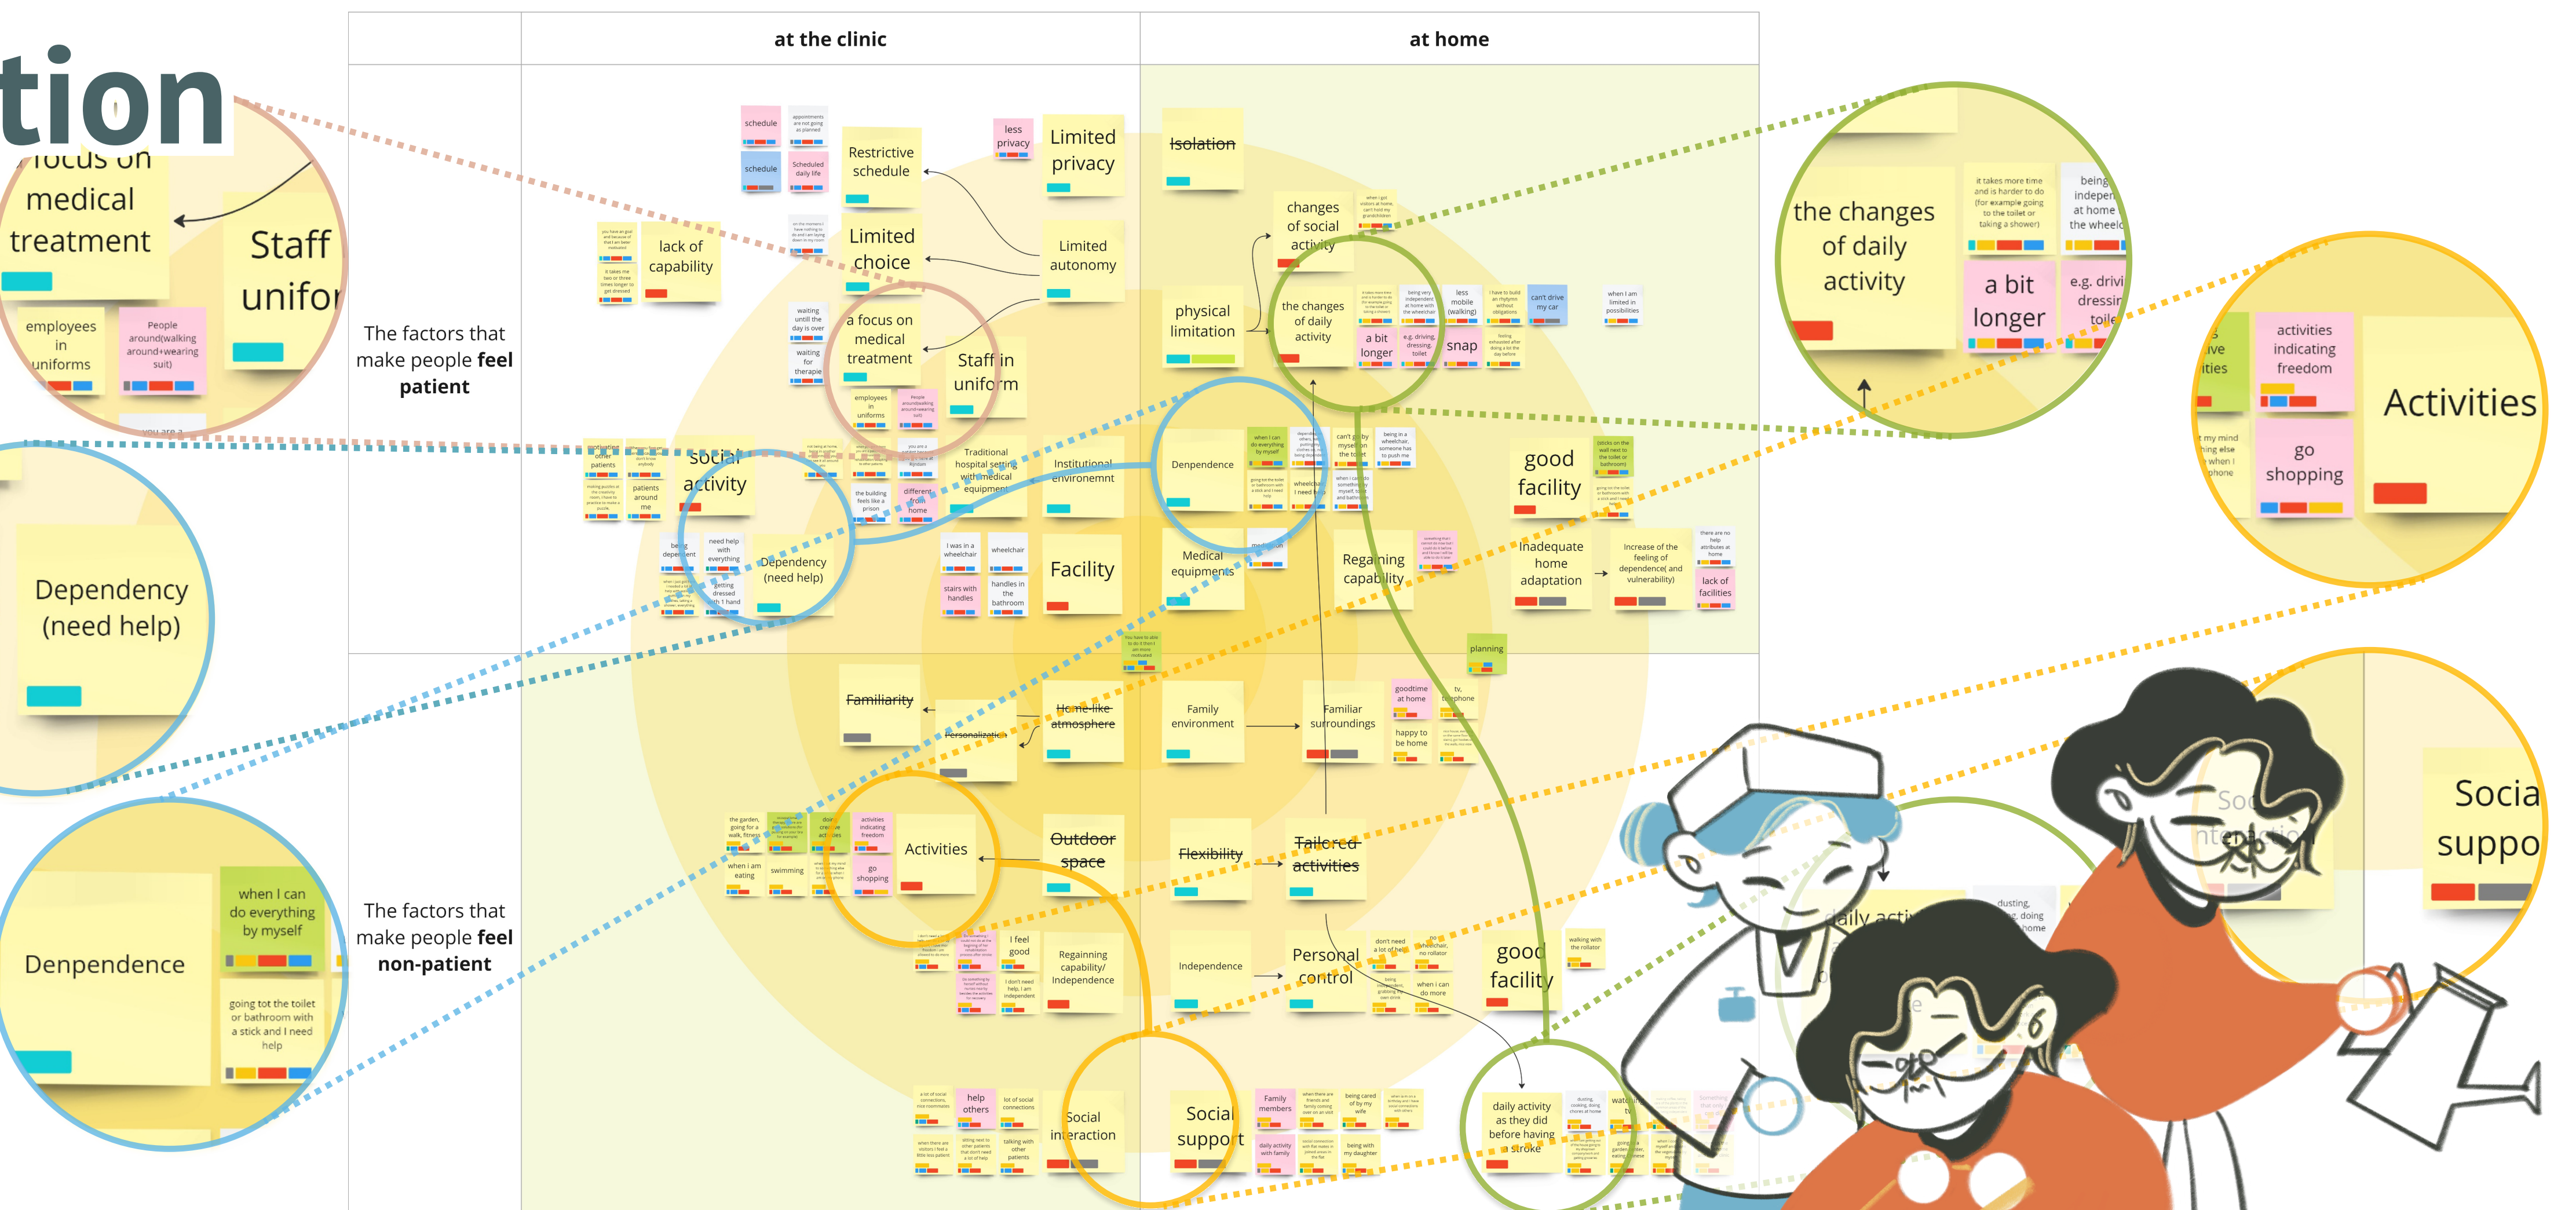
tion

focus on medical treatment

Staff unifor

employees in uniforms

People around(walking around+wearing suit)

you are a

Dependency (need help)

Denpendence

when I can do everything by myself

going tot the toilet or bathroom with a stick and I need help

at the clinic

at home

The factors that make people **feel patient**

The factors that make people **feel non-patient**

schedule

appointments are not going as planned

schedule

Scheduled daily life

Restrictive schedule

less privacy

Limited privacy

lack of capability

Limited choice

Limited autonomy

a focus on medical treatment

Staff in uniform

employees in uniforms

social activity

Traditional hospital setting with medical equipment

Institutional environemnt

Dependency (need help)

need help with everything

getting dressed with 1 hand

patients around me

different from home

Facility

I was in a wheelchair

wheelchair

stairs with handles

handles in the bathroom

Isolation

changes of social activity

physical limitation

the changes of daily activity

a bit longer

snap

can't drive my car

Dependence

Medical equipments

Regaining capability

good facility

Inadequate home adaptation

Increase of the feeling of dependence( and vulnerability)

lack of facilities

planning

Familiarity

Personalization

Home-like atmosphere

Family environment

Familiar surroundings

goodtime at home

happy to be home

tv, telephone

Activities

activities indicating freedom

go shopping

swimming

when I am eating

Outdoor space

Flexibility

Tailored activities

I feel good

Regaining capability/ Independence

Independence

Personal control

good facility

walking with the rollator

help others

lot of social connections

Social interaction

Social support

Family members

daily activity as they did before having a stroke

the changes of daily activity

it takes more time and is harder to do (for example going to the toilet or taking a shower)

being independent at home the wheelc

a bit longer

e.g. drivi dressi toile

activities indicating freedom

Activities

go shopping

Socia suppo

Soc nteractio

daily acti

dusting, doing home